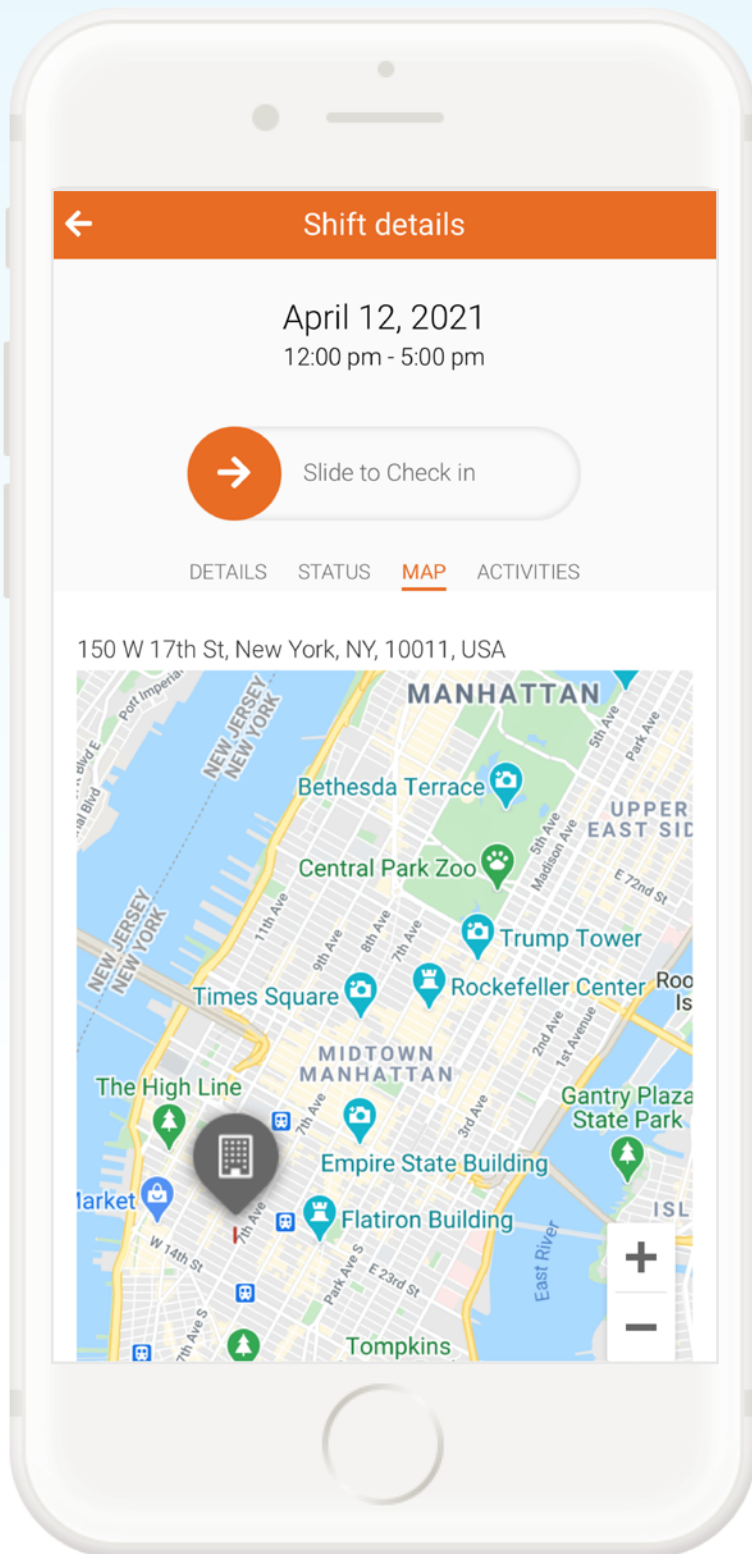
Shift details

April 12, 2021
12:00 pm - 5:00 pm

Slide to Check in

DETAILS STATUS MAP ACTIVITIES

150 W 17th St, New York, NY, 10011, USA

MANHATTAN
Port Imperial
NEW JERSEY
NEW YORK
Bethesda Terrace
5th Ave
Park Ave
UPPER EAST SID
5th Ave
Madison Ave
Central Park Zoo
E 72nd St
NEW JERSEY
NEW YORK
11th Ave
9th Ave
8th Ave
7th Ave
Trump Tower
Times Square
Rockefeller Center
Roo Is
2nd Ave
1st Avenue
MIDTOWN MANHATTAN
The High Line
7th Ave
3rd Ave
Gantry Plaza State Park
Empire State Building
Market
7th Ave
Flatiron Building
ISL
W 14th St
Park Ave S
E 23rd St
East River
7th Ave S
Tompkins
+
−